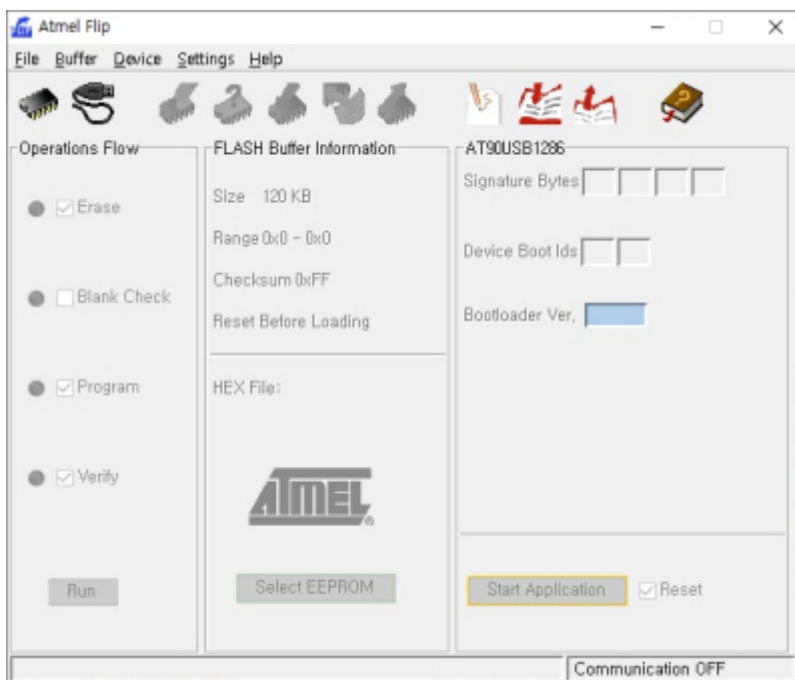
Atmel Flip

File Buffer Device Settings Help

Operations Flow

Erase

Blank Check

Program

Verify

Run

FLASH Buffer Information

Size 120 KB

Range 0x0 - 0x0

Checksum 0xFF

Reset Before Loading

HEX File:

ATMEL

Select EEPROM

AT90USB1286

Signature Bytes

Device Boot Ids

Bootloader Ver.

Start Application

Reset

Communication OFF